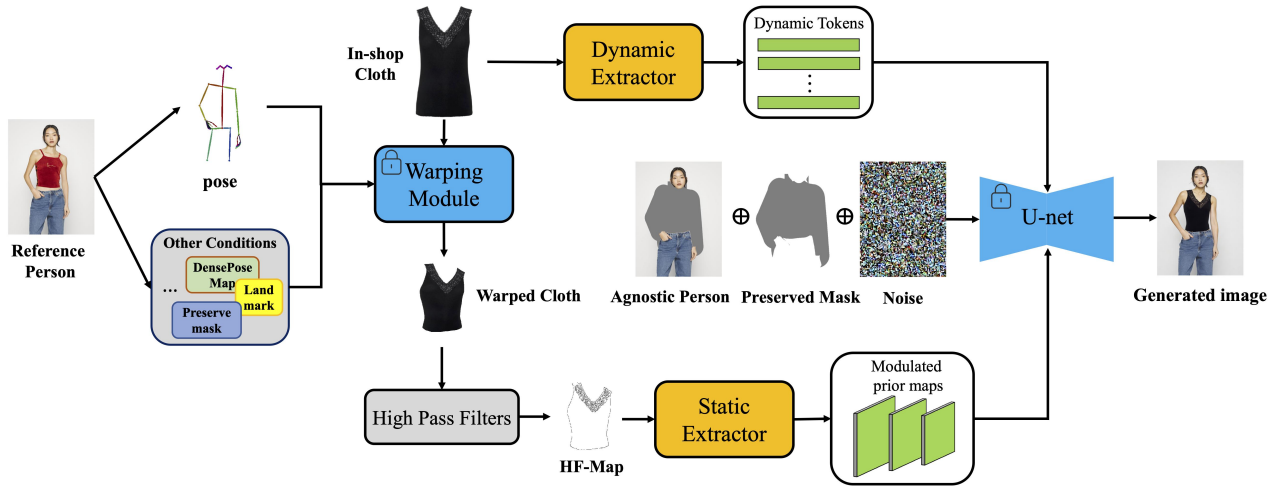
Reference Person

pose

Other Conditions

DensePose Map

Land mark

Preserve mask

...

In-shop Cloth

Warping Module

Warped Cloth

High Pass Filters

HF-Map

Dynamic Extractor

Dynamic Tokens

⋮

Agnostic Person

$\oplus$

Preserved Mask

$\oplus$

Noise

U-net

Generated image

Static Extractor

Modulated prior maps